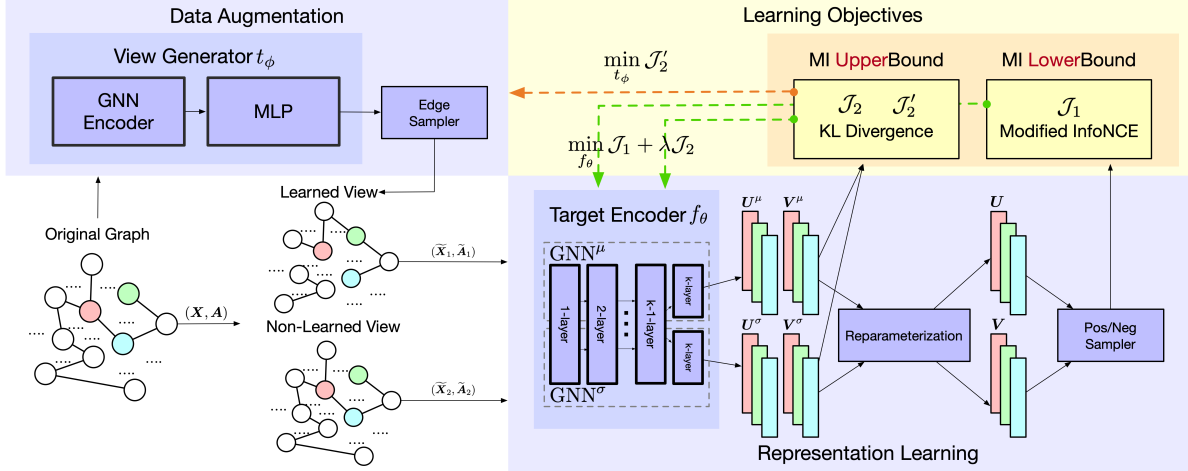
Data Augmentation

View Generator $t_\phi$

GNN Encoder

MLP

Edge Sampler

Learning Objectives

$\min_{t_\phi} \mathcal{J}_2'$

MI UpperBound

MI LowerBound

$\mathcal{J}_2$ $\mathcal{J}_2'$

KL Divergence

$\mathcal{J}_1$

Modified InfoNCE

$\min_{f_\theta} \mathcal{J}_1 + \lambda \mathcal{J}_2$

Original Graph

Learned View

Non-Learned View

$(\boldsymbol{X}, \boldsymbol{A})$

$(\widetilde{\boldsymbol{X}}_1, \widetilde{\boldsymbol{A}}_1)$

$(\widetilde{\boldsymbol{X}}_2, \widetilde{\boldsymbol{A}}_2)$

Target Encoder $f_\theta$

$\mathrm{GNN}^\mu$

1-layer

2-layer

k-1-layer

k-layer

k-layer

$\mathrm{GNN}^\sigma$

$\boldsymbol{U}^\mu$ $\boldsymbol{V}^\mu$

$\boldsymbol{U}^\sigma$ $\boldsymbol{V}^\sigma$

Reparameterization

$\boldsymbol{U}$

$\boldsymbol{V}$

Pos/Neg Sampler

Representation Learning